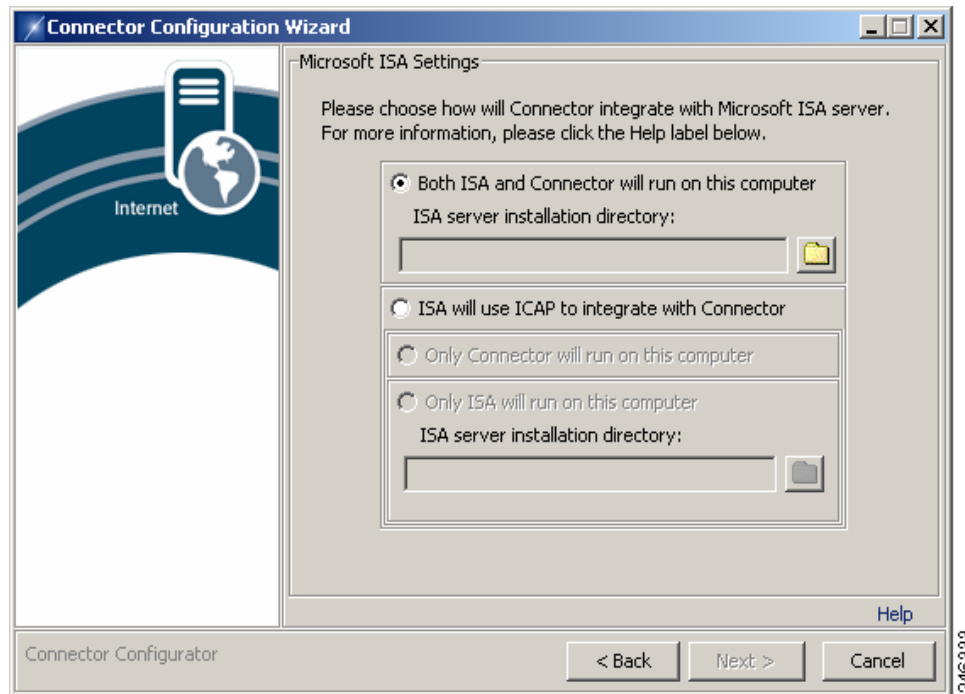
Connector Configuration Wizard

Internet

Microsoft ISA Settings

Please choose how will Connector integrate with Microsoft ISA server. For more information, please click the Help label below.

Both ISA and Connector will run on this computer

ISA server installation directory:

ISA will use ICAP to integrate with Connector

Only Connector will run on this computer

Only ISA will run on this computer

ISA server installation directory:

Help

Connector Configurator

< Back

Next >

Cancel

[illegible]